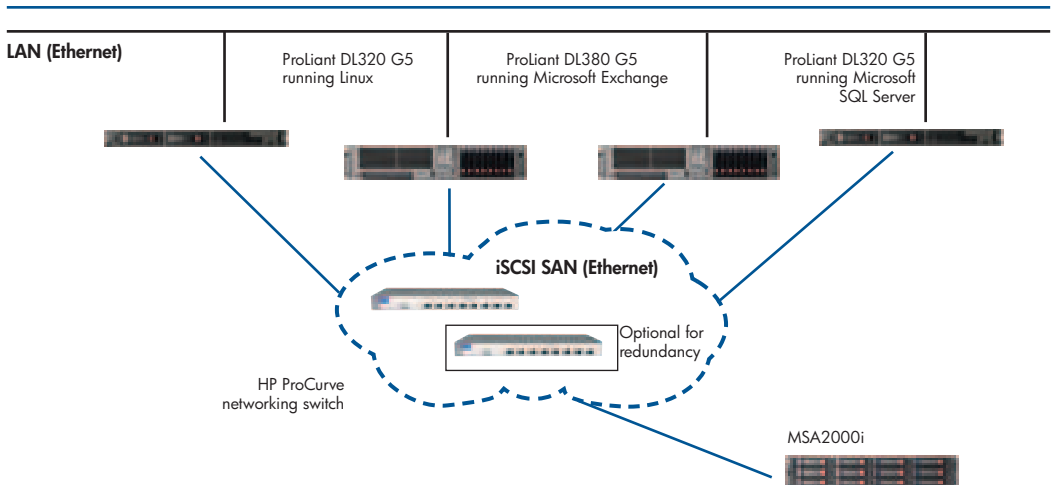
LAN (Ethernet)

ProLiant DL320 G5 running Linux

ProLiant DL380 G5 running Microsoft Exchange

ProLiant DL320 G5 running Microsoft SQL Server

iSCSI SAN (Ethernet)

Optional for redundancy

HP ProCurve networking switch

MSA2000i